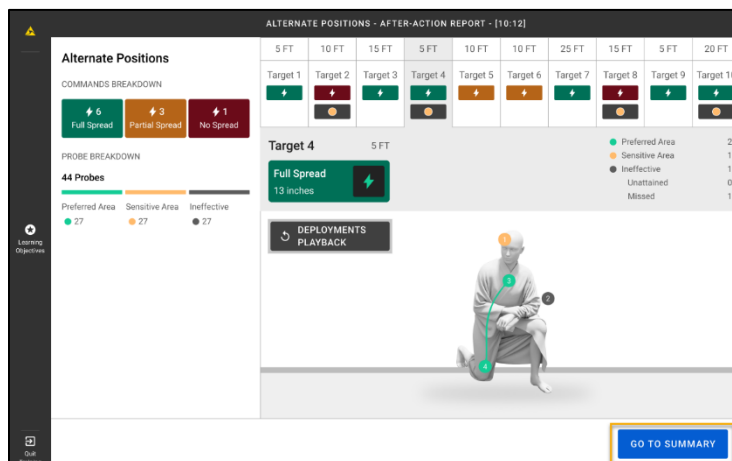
ALTERNATE POSITIONS - AFTER-ACTION REPORT - [10:12]

Alternate Positions

COMMANDS BREAKDOWN

6 Full Spread | 3 Partial Spread | 1 No Spread

PROBE BREAKDOWN

44 Probes

Preferred Area 27 | Sensitive Area 27 | Ineffective 27

| 5 FT | 10 FT | 15 FT | 5 FT | 10 FT | 10 FT | 25 FT | 15 FT | 5 FT | 20 FT |
|---|---|---|---|---|---|---|---|---|---|
| Target 1 | Target 2 | Target 3 | Target 4 | Target 5 | Target 6 | Target 7 | Target 8 | Target 9 | Target 1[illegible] |

Target 4 5 FT

Full Spread
13 inches

Preferred Area 2
Sensitive Area 1
Ineffective 1
Unattained 0
Missed 1

DEPLOYMENTS PLAYBACK

1
2
3
4

Learning Objectives

Quit

GO TO SUMMARY